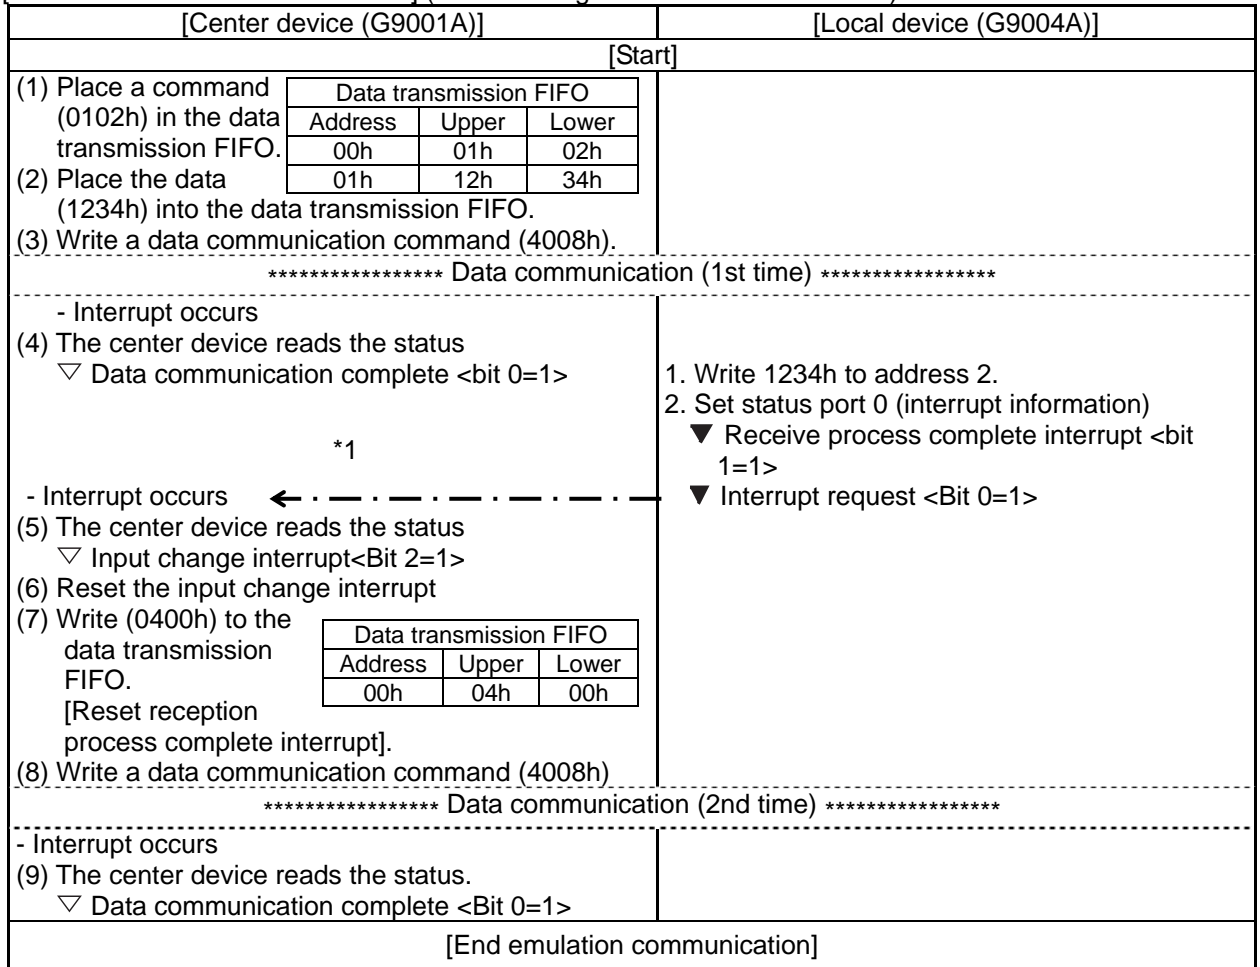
| [Center device (G9001A)] | [Local device (G9004A)] |
|---|---|
| [Start] | |
| (1) Place a command (0102h) in the data transmission FIFO. (2) Place the data (1234h) into the data transmission FIFO. (3) Write a data communication command (4008h). | |

| Data transmission FIFO | | |
|---|---|---|
| Address | Upper | Lower |
| 00h | 01h | 02h |
| 01h | 12h | 34h |

\*\*\*\*\*\*\*\*\*\*\*\*\*\*\*\*\* Data communication (1st time) \*\*\*\*\*\*\*\*\*\*\*\*\*\*\*\*\*

| [Center device (G9001A)] | [Local device (G9004A)] |
|---|---|
| - Interrupt occurs (4) The center device reads the status $\triangledown$ Data communication complete <bit 0=1> | 1. Write 1234h to address 2. 2. Set status port 0 (interrupt information) ▼ Receive process complete interrupt <bit 1=1> |
| \*1 - Interrupt occurs | ▼ Interrupt request <Bit 0=1> |
| (5) The center device reads the status $\triangledown$ Input change interrupt<Bit 2=1> (6) Reset the input change interrupt (7) Write (0400h) to the data transmission FIFO. [Reset reception process complete interrupt]. (8) Write a data communication command (4008h) | |

| Data transmission FIFO | | |
|---|---|---|
| Address | Upper | Lower |
| 00h | 04h | 00h |

\*\*\*\*\*\*\*\*\*\*\*\*\*\*\*\*\* Data communication (2nd time) \*\*\*\*\*\*\*\*\*\*\*\*\*\*\*\*\*

| [Center device (G9001A)] | [Local device (G9004A)] |
|---|---|
| - Interrupt occurs (9) The center device reads the status. $\triangledown$ Data communication complete <Bit 0=1> | |

[End emulation communication]